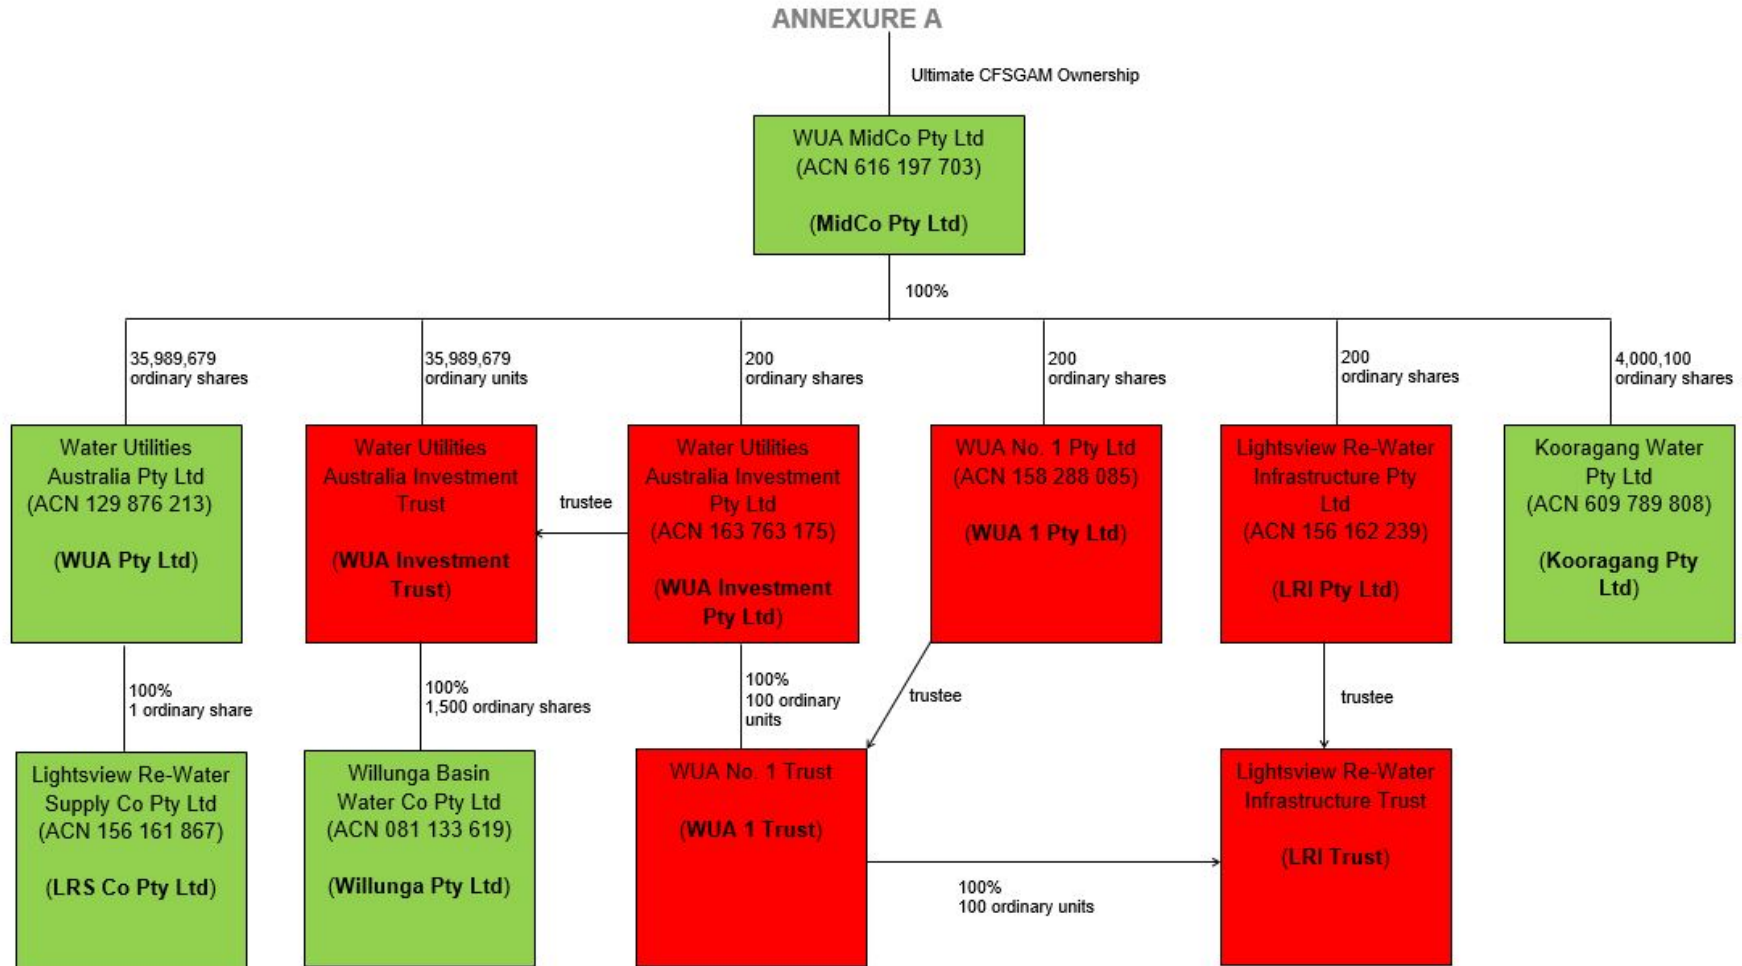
ANNEXURE A

Ultimate CFSGAM Ownership

WUA MidCo Pty Ltd
(ACN 616 197 703)

(**MidCo Pty Ltd**)

100%

35,989,679
ordinary shares

35,989,679
ordinary units

200
ordinary shares

200
ordinary shares

200
ordinary shares

4,000,100
ordinary shares

Water Utilities Australia Pty Ltd
(ACN 129 876 213)

(**WUA Pty Ltd**)

Water Utilities Australia Investment Trust

(**WUA Investment Trust**)

trustee

Water Utilities Australia Investment Pty Ltd
(ACN 163 763 175)

(**WUA Investment Pty Ltd**)

WUA No. 1 Pty Ltd
(ACN 158 288 085)

(**WUA 1 Pty Ltd**)

Lightsview Re-Water Infrastructure Pty Ltd
(ACN 156 162 239)

(**LRI Pty Ltd**)

Kooragang Water Pty Ltd
(ACN 609 789 808)

(**Kooragang Pty Ltd**)

100%
1 ordinary share

100%
1,500 ordinary shares

100%
100 ordinary units

trustee

trustee

Lightsview Re-Water Supply Co Pty Ltd
(ACN 156 161 867)

(**LRS Co Pty Ltd**)

Willunga Basin Water Co Pty Ltd
(ACN 081 133 619)

(**Willunga Pty Ltd**)

WUA No. 1 Trust

(**WUA 1 Trust**)

Lightsview Re-Water Infrastructure Trust

(**LRI Trust**)

100%
100 ordinary units